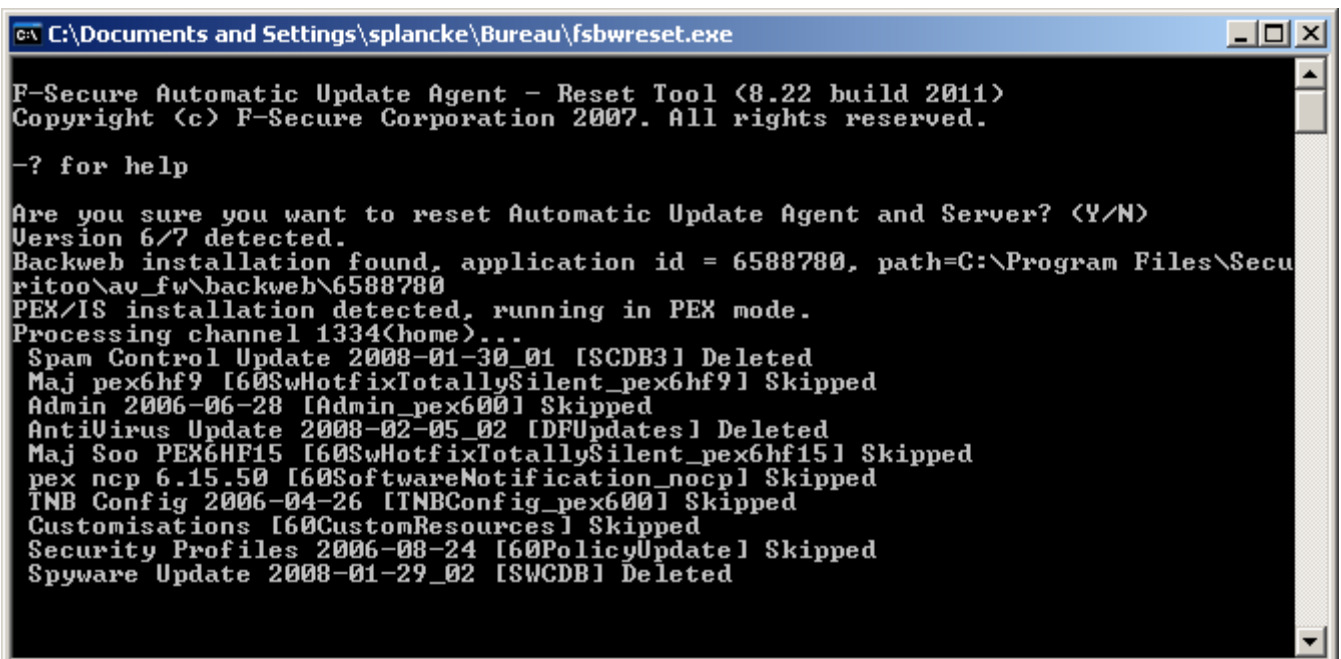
C:\Documents and Settings\splancke\Bureau\fsbwreset.exe

F-Secure Automatic Update Agent - Reset Tool (8.22 build 2011)
Copyright (c) F-Secure Corporation 2007. All rights reserved.

-? for help

Are you sure you want to reset Automatic Update Agent and Server? (Y/N)
Version 6/7 detected.
Backweb installation found, application id = 6588780, path=C:\Program Files\Securitoo\av_fw\backweb\6588780
PEX/IS installation detected, running in PEX mode.
Processing channel 1334(home)...
Spam Control Update 2008-01-30_01 [SCDB3] Deleted
Maj pex6hf9 [60SwHotfixTotallySilent_pex6hf9] Skipped
Admin 2006-06-28 [Admin_pex600] Skipped
AntiVirus Update 2008-02-05_02 [DFUpdates] Deleted
Maj Soo PEX6HF15 [60SwHotfixTotallySilent_pex6hf15] Skipped
pex ncp 6.15.50 [60SoftwareNotification_nocp] Skipped
TNB Config 2006-04-26 [TNBConfig_pex600] Skipped
Customisations [60CustomResources] Skipped
Security Profiles 2006-08-24 [60PolicyUpdate] Skipped
Spyware Update 2008-01-29_02 [SWCDB] Deleted